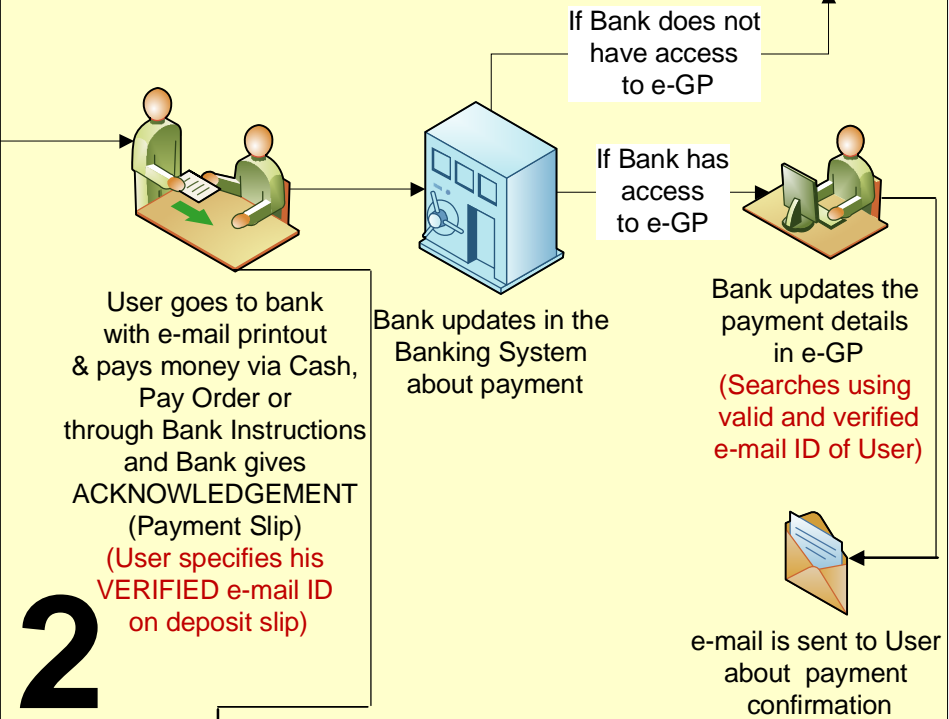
If Bank does not have access to e-GP

If Bank has access to e-GP

User goes to bank with e-mail printout & pays money via Cash, Pay Order or through Bank Instructions and Bank gives ACKNOWLEDGEMENT (Payment Slip) (User specifies his VERIFIED e-mail ID on deposit slip)

Bank updates in the Banking System about payment

Bank updates the payment details in e-GP (Searches using valid and verified e-mail ID of User)

e-mail is sent to User about payment confirmation

2